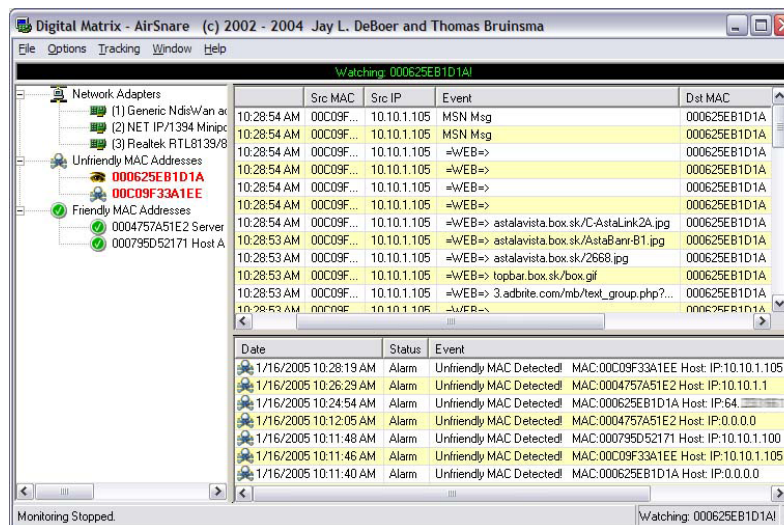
Digital Matrix - AirSnare (c) 2002 - 2004 Jay L. DeBoer and Thomas Bruinsma

File Options Tracking Window Help

Watching: 000625EB1D1A!

Network Adapters
(1) Generic NdisWan ac
(2) NET IP/1394 Minipc
(3) Realtek RTL8139/8
Unfriendly MAC Addresses
000625EB1D1A
00C09F33A1EE
Friendly MAC Addresses
0004757A51E2 Server
000795D52171 Host A

| | Src MAC | Src IP | Event | Dst MAC |
|---|---|---|---|---|
| 10:28:54 AM | 00C09F... | 10.10.1.105 | MSN Msg | 000625EB1D1A |
| 10:28:54 AM | 00C09F... | 10.10.1.105 | MSN Msg | 000625EB1D1A |
| 10:28:54 AM | 00C09F... | 10.10.1.105 | =WEB=> | 000625EB1D1A |
| 10:28:54 AM | 00C09F... | 10.10.1.105 | =WEB=> | 000625EB1D1A |
| 10:28:54 AM | 00C09F... | 10.10.1.105 | =WEB=> | 000625EB1D1A |
| 10:28:54 AM | 00C09F... | 10.10.1.105 | =WEB=> | 000625EB1D1A |
| 10:28:54 AM | 00C09F... | 10.10.1.105 | =WEB=> astalavista.box.sk/C-AstaLink2A.jpg | 000625EB1D1A |
| 10:28:53 AM | 00C09F... | 10.10.1.105 | =WEB=> astalavista.box.sk/AstaBanr-B1.jpg | 000625EB1D1A |
| 10:28:53 AM | 00C09F... | 10.10.1.105 | =WEB=> astalavista.box.sk/2668.jpg | 000625EB1D1A |
| 10:28:53 AM | 00C09F... | 10.10.1.105 | =WEB=> topbar.box.sk/box.gif | 000625EB1D1A |
| 10:28:53 AM | 00C09F... | 10.10.1.105 | =WEB=> 3.adbrite.com/mb/text_group.php?... | 000625EB1D1A |
| 10:28:53 AM | 00C09F... | 10.10.1.105 | =WEB=> | 000625EB1D1A |

| Date | Status | Event |
|---|---|---|
| 1/16/2005 10:28:19 AM | Alarm | Unfriendly MAC Detected! MAC:00C09F33A1EE Host: IP:10.10.1.105 |
| 1/16/2005 10:26:29 AM | Alarm | Unfriendly MAC Detected! MAC:0004757A51E2 Host: IP:10.10.1.1 |
| 1/16/2005 10:24:54 AM | Alarm | Unfriendly MAC Detected! MAC:000625EB1D1A Host: IP:64.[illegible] |
| 1/16/2005 10:12:05 AM | Alarm | Unfriendly MAC Detected! MAC:0004757A51E2 Host: IP:0.0.0.0 |
| 1/16/2005 10:11:48 AM | Alarm | Unfriendly MAC Detected! MAC:000795D52171 Host: IP:10.10.1.100 |
| 1/16/2005 10:11:46 AM | Alarm | Unfriendly MAC Detected! MAC:00C09F33A1EE Host: IP:10.10.1.105 |
| 1/16/2005 10:11:40 AM | Alarm | Unfriendly MAC Detected! MAC:000625EB1D1A Host: IP:0.0.0.0 |

Monitoring Stopped.
Watching: 000625EB1D1A!